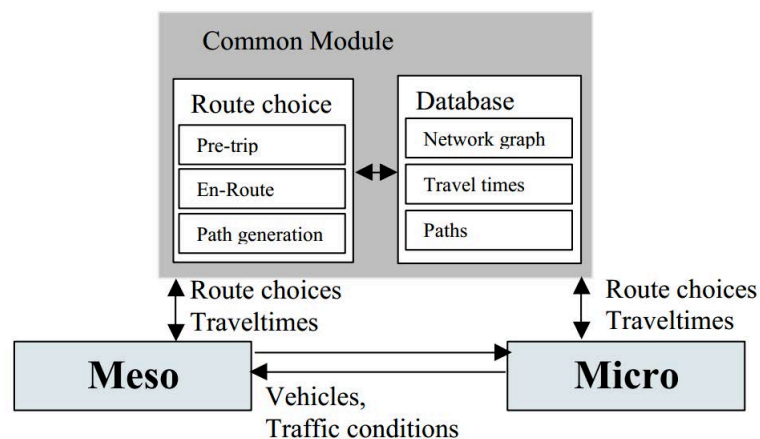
Common Module

Route choice

Pre-trip

En-Route

Path generation

Database

Network graph

Travel times

Paths

Route choices
Traveltimes

Route choices
Traveltimes

Meso

Micro

Vehicles,
Traffic conditions